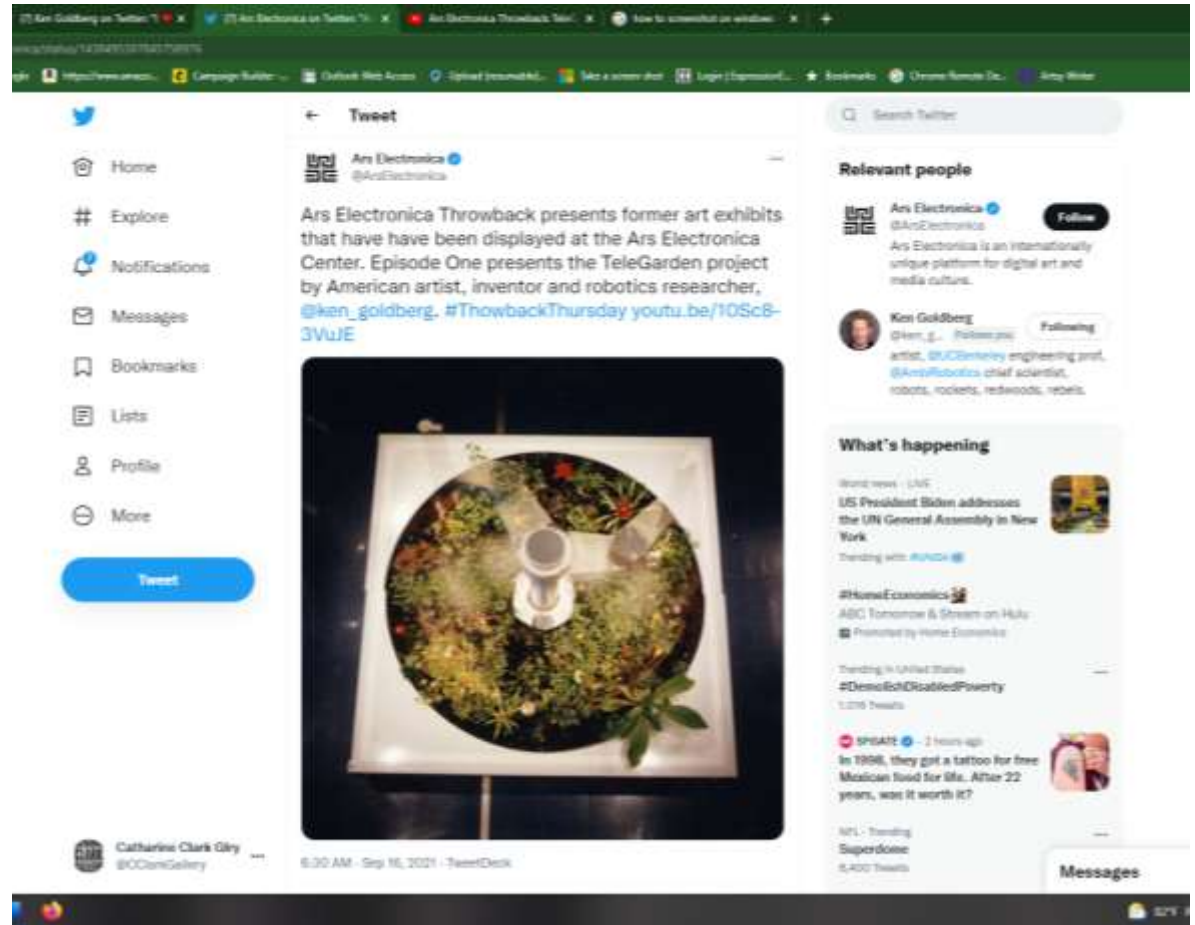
(7) Ken Goldberg on Twitter: "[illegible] | (7) Ars Electronica on Twitter: "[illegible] | Ars Electronica Throwback: Tele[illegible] | how to screenshot on windows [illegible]

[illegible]/status/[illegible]

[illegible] | https://www.amazo... | Campaign Builder ... | Outlook Web Access | Upload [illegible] | Take a screen shot | Login | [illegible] | Bookmarks | Chrome Remote De... | Artsy Writer

Home
Explore
Notifications
Messages
Bookmarks
Lists
Profile
More
Tweet

Catherine Clark Glry
@CClarkGallery

Tweet

Ars Electronica
@ArsElectronica

Ars Electronica Throwback presents former art exhibits that have have been displayed at the Ars Electronica Center. Episode One presents the TeleGarden project by American artist, inventor and robotics researcher, @ken_goldberg. #ThowbackThursday youtu.be/1OSc8-3VuJE

6:20 AM · Sep 16, 2021 · TweetDeck

Search Twitter

Relevant people

Ars Electronica
@ArsElectronica
Follow
Ars Electronica is an internationally unique platform for digital art and media culture.

Ken Goldberg
@ken_g... Follows you
Following
artist, @UCBerkeley engineering prof, @AmbiRobotics chief scientist, robots, rockets, redwoods, rebels.

What's happening

World news · LIVE
US President Biden addresses the UN General Assembly in New York
Trending with #UNGA

#HomeEconomics
ABC Tomorrow & Stream on Hulu
Promoted by Home Economics

Trending in United States
#DemolishDisabledPoverty
1,076 Tweets

SPIGATE · 2 hours ago
In 1998, they got a tattoo for free Mexican food for life. After 22 years, was it worth it?

NFL · Trending
Superdome
8,400 Tweets

Messages

82°F